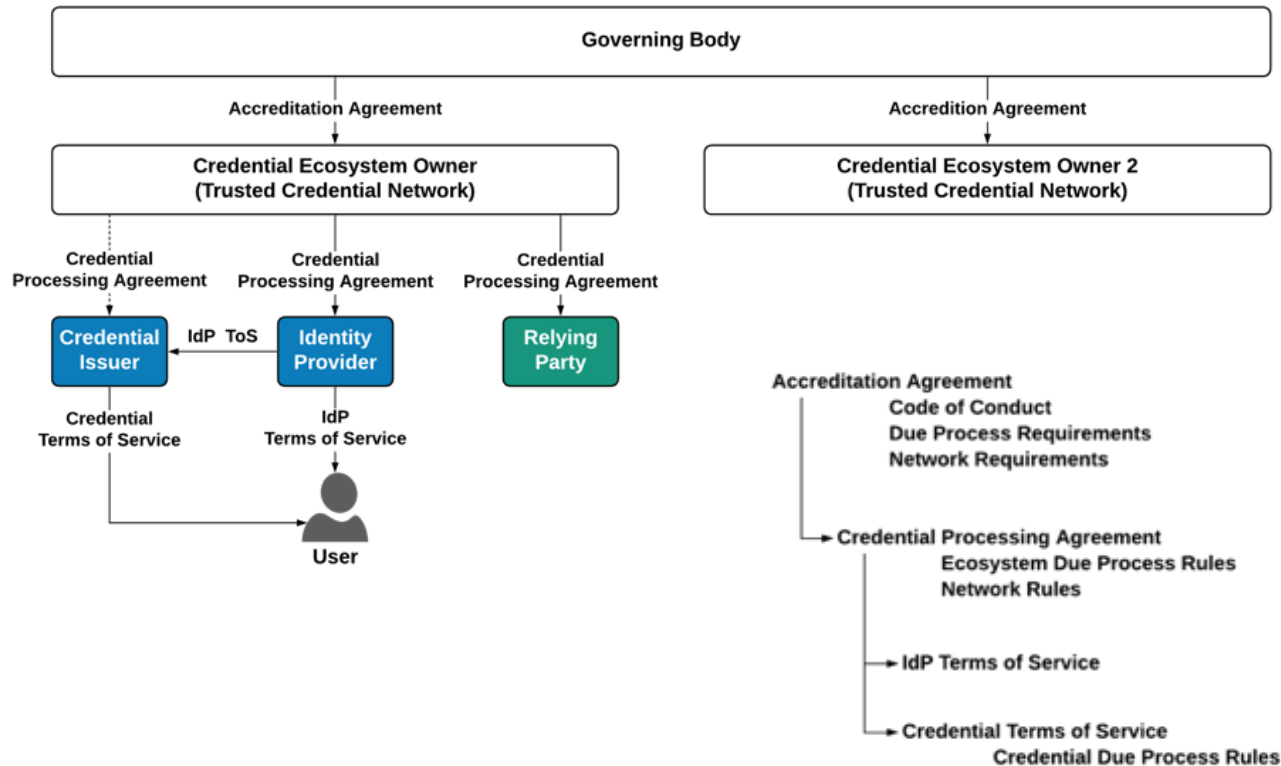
Governing Body

Accreditation Agreement

Accredition Agreement

Credential Ecosystem Owner
(Trusted Credential Network)

Credential Ecosystem Owner 2
(Trusted Credential Network)

Credential Processing Agreement

Credential Processing Agreement

Credential Processing Agreement

Credential Issuer

IdP ToS

Identity Provider

Relying Party

Credential Terms of Service

IdP Terms of Service

User

Accreditation Agreement
Code of Conduct
Due Process Requirements
Network Requirements

Credential Processing Agreement
Ecosystem Due Process Rules
Network Rules

IdP Terms of Service

Credential Terms of Service
Credential Due Process Rules